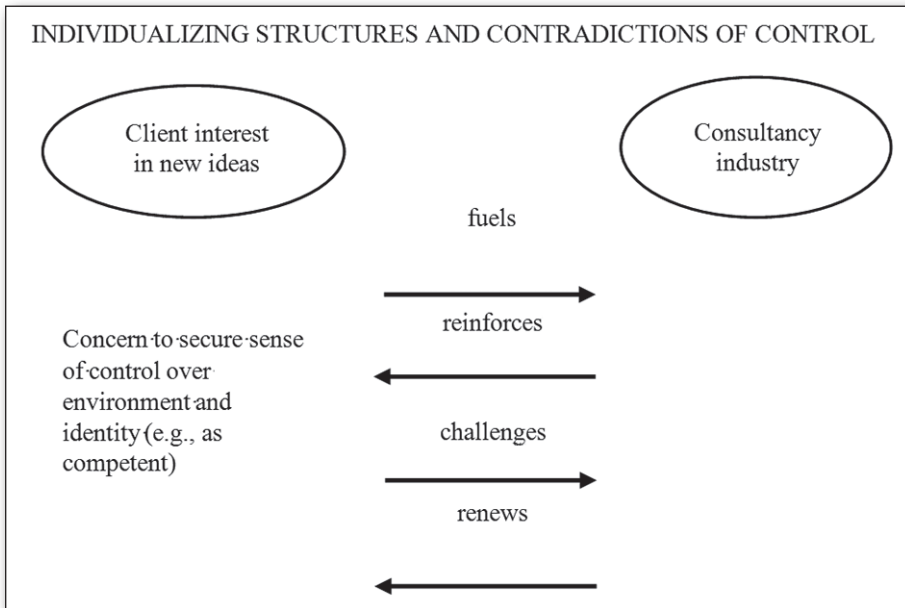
INDIVIDUALIZING STRUCTURES AND CONTRADICTIONS OF CONTROL

Client interest in new ideas

Consultancy industry

fuels

reinforces

Concern to secure sense of control over environment and identity (e.g., as competent)

challenges

renews